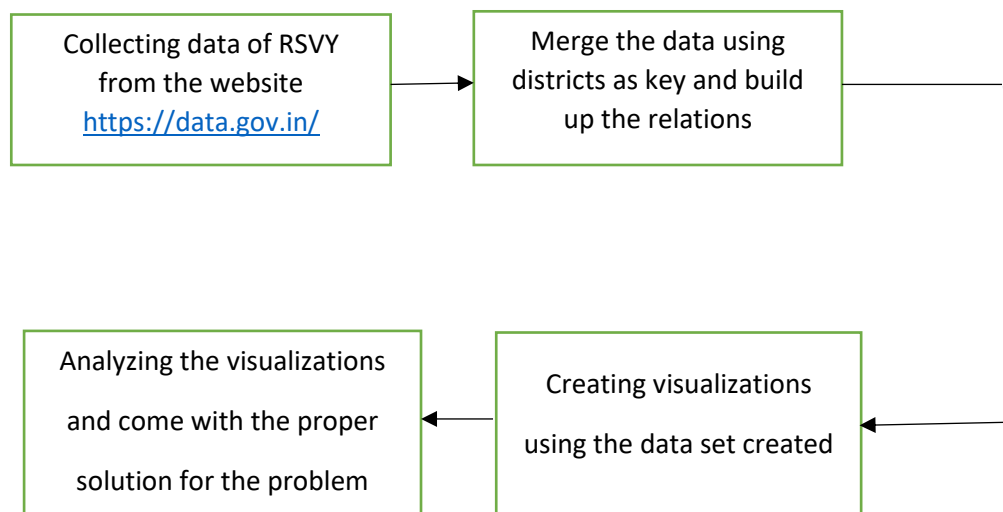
Collecting data of RSVY from the website https://data.gov.in/

Merge the data using districts as key and build up the relations

Analyzing the visualizations and come with the proper solution for the problem

Creating visualizations using the data set created